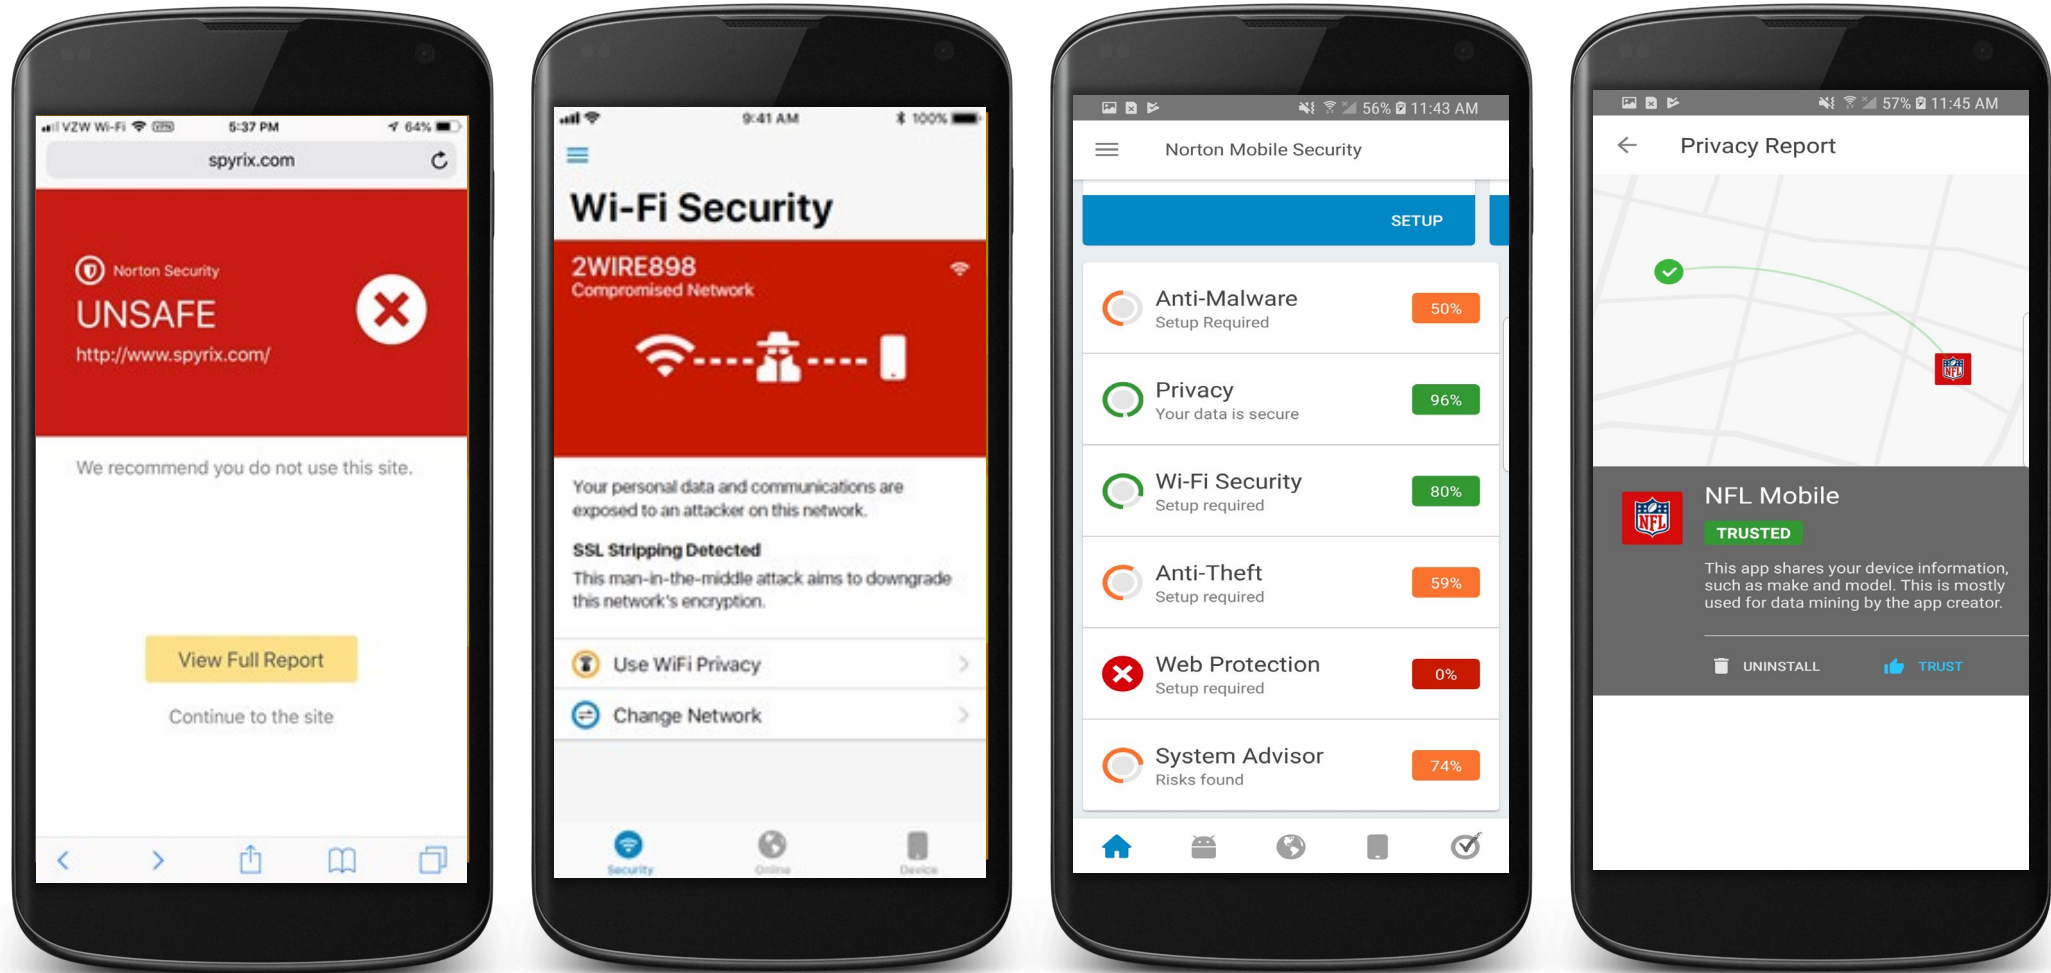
VZW Wi-Fi 5:37 PM 64%
spyrix.com

Norton Security
UNSAFE
http://www.spyrix.com/

We recommend you do not use this site.

View Full Report

Continue to the site

9:41 AM 100%

Wi-Fi Security

2WIRE898
Compromised Network

Your personal data and communications are exposed to an attacker on this network.

SSL Stripping Detected
This man-in-the-middle attack aims to downgrade this network's encryption.

Use WiFi Privacy
Change Network

Security Online Device

56% 11:43 AM
Norton Mobile Security

SETUP

Anti-Malware
Setup Required
50%

Privacy
Your data is secure
96%

Wi-Fi Security
Setup required
80%

Anti-Theft
Setup required
59%

Web Protection
Setup required
0%

System Advisor
Risks found
74%

57% 11:45 AM
Privacy Report

NFL Mobile
TRUSTED
This app shares your device information, such as make and model. This is mostly used for data mining by the app creator.

UNINSTALL
TRUST